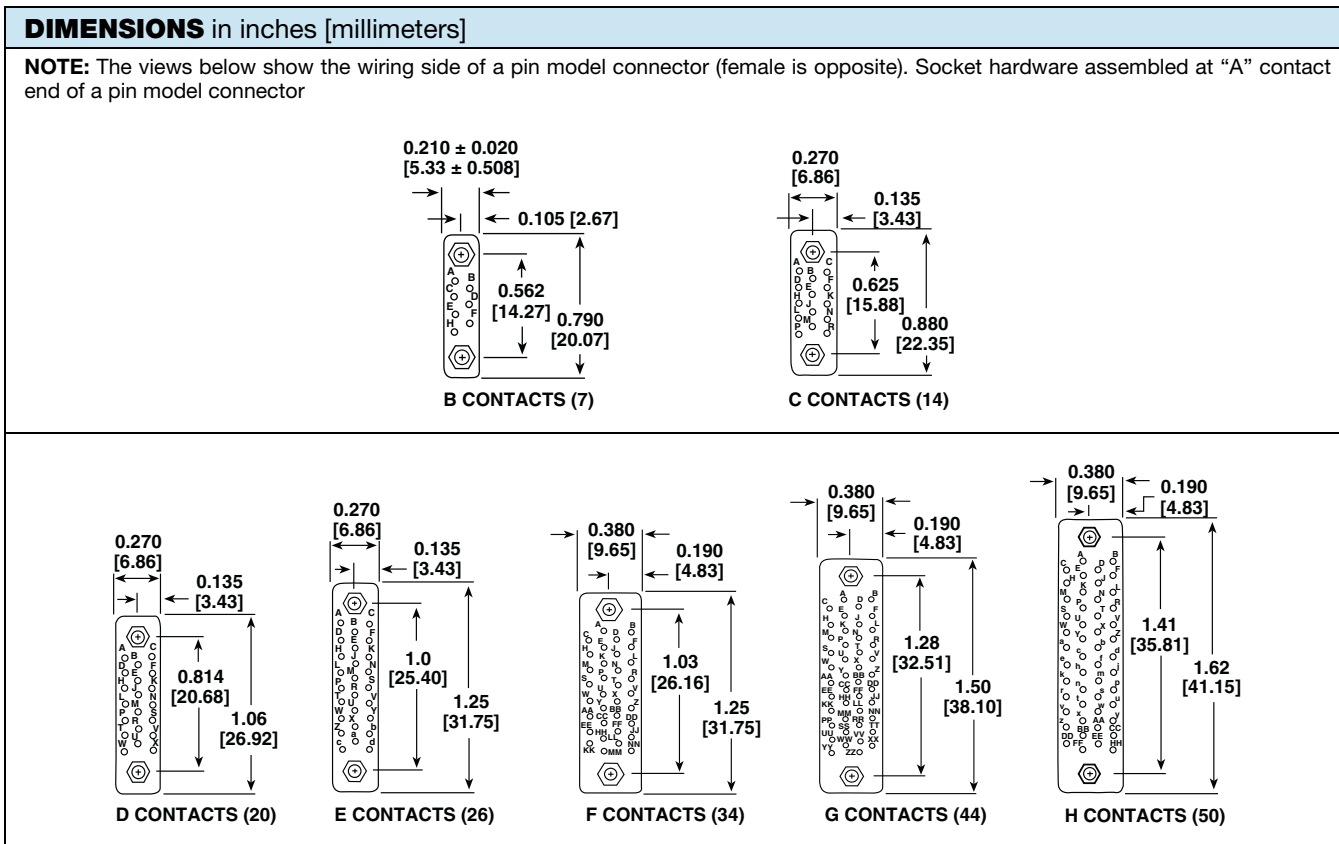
**DIMENSIONS** in inches [millimeters]

**NOTE:** The views below show the wiring side of a pin model connector (female is opposite). Socket hardware assembled at "A" contact end of a pin model connector

0.210 ± 0.020 [5.33 ± 0.508]
0.105 [2.67]
0.562 [14.27]
0.790 [20.07]
A B C D E F H
B CONTACTS (7)

0.270 [6.86]
0.135 [3.43]
0.625 [15.88]
0.880 [22.35]
A B C D E F H J K L M N P R
C CONTACTS (14)

0.270 [6.86]
0.135 [3.43]
0.814 [20.68]
1.06 [26.92]
D CONTACTS (20)

0.270 [6.86]
0.135 [3.43]
1.0 [25.40]
1.25 [31.75]
E CONTACTS (26)

0.380 [9.65]
0.190 [4.83]
1.03 [26.16]
1.25 [31.75]
F CONTACTS (34)

0.380 [9.65]
0.190 [4.83]
1.28 [32.51]
1.50 [38.10]
G CONTACTS (44)

0.380 [9.65]
0.190 [4.83]
1.41 [35.81]
1.62 [41.15]
H CONTACTS (50)